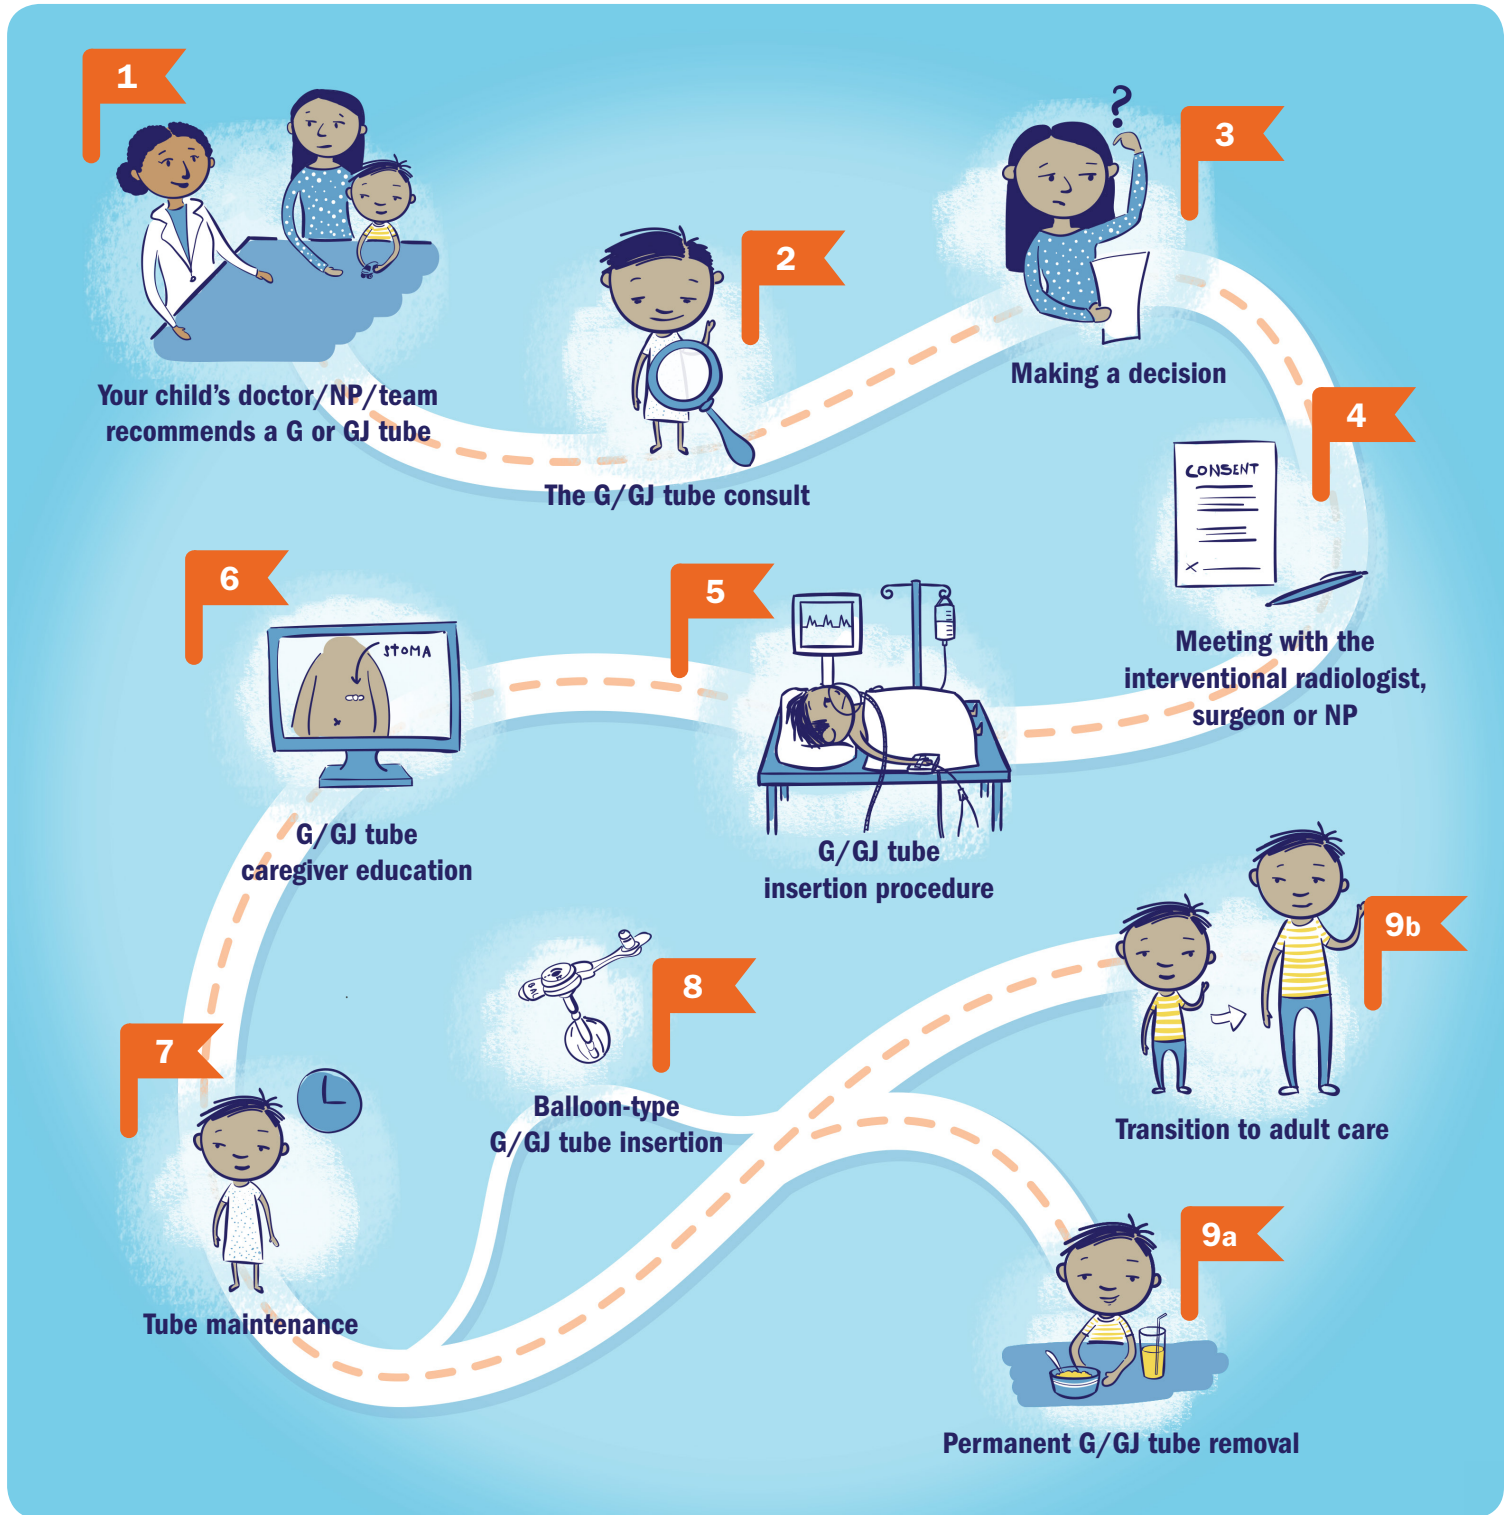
1

Your child's doctor/NP/team recommends a G or GJ tube

2

The G/GJ tube consult

3

Making a decision

4

CONSENT

Meeting with the interventional radiologist, surgeon or NP

5

G/GJ tube insertion procedure

6

STOMA

G/GJ tube caregiver education

7

Tube maintenance

8

Balloon-type G/GJ tube insertion

9b

Transition to adult care

9a

Permanent G/GJ tube removal